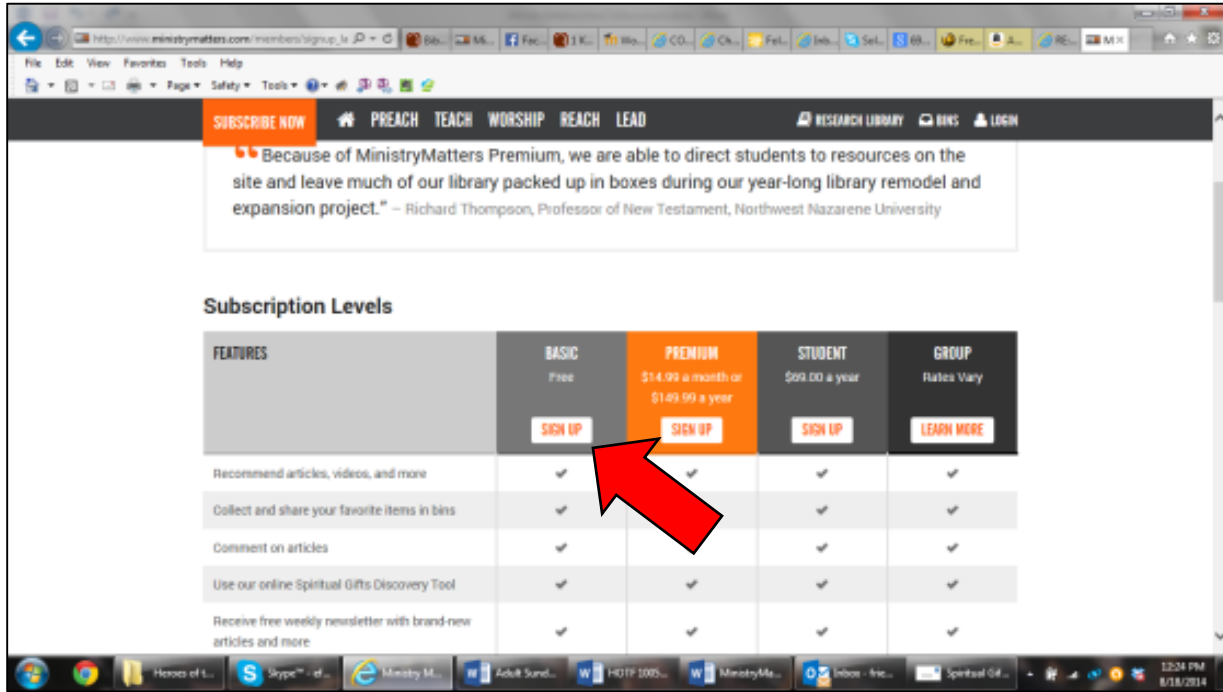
http://www.ministrymatters.com/members/signup_la

File Edit View Favorites Tools Help

Page ▾ Safety ▾ Tools ▾

SUBSCRIBE NOW PREACH TEACH WORSHIP REACH LEAD

RESEARCH LIBRARY BINS LOGIN

“Because of MinistryMatters Premium, we are able to direct students to resources on the site and leave much of our library packed up in boxes during our year-long library remodel and expansion project.” – Richard Thompson, Professor of New Testament, Northwest Nazarene University

Subscription Levels

| FEATURES | BASIC Free SIGN UP | PREMIUM \$14.99 a month or \$149.99 a year SIGN UP | STUDENT \$69.00 a year SIGN UP | GROUP Rates Vary LEARN MORE |
|---|---|---|---|---|
| Recommend articles, videos, and more | ✔ | ✔ | ✔ | ✔ |
| Collect and share your favorite items in bins | ✔ | | ✔ | ✔ |
| Comment on articles | ✔ | | ✔ | ✔ |
| Use our online Spiritual Gifts Discovery Tool | ✔ | ✔ | ✔ | ✔ |
| Receive free weekly newsletter with brand-new articles and more | ✔ | ✔ | ✔ | ✔ |

Heroes of t... Skype™ - ef... Ministry M... Adult Sund... HOTF 1005... MinistryMa... Inbox - frie... Spiritual Gif...

12:24 PM 8/18/2014